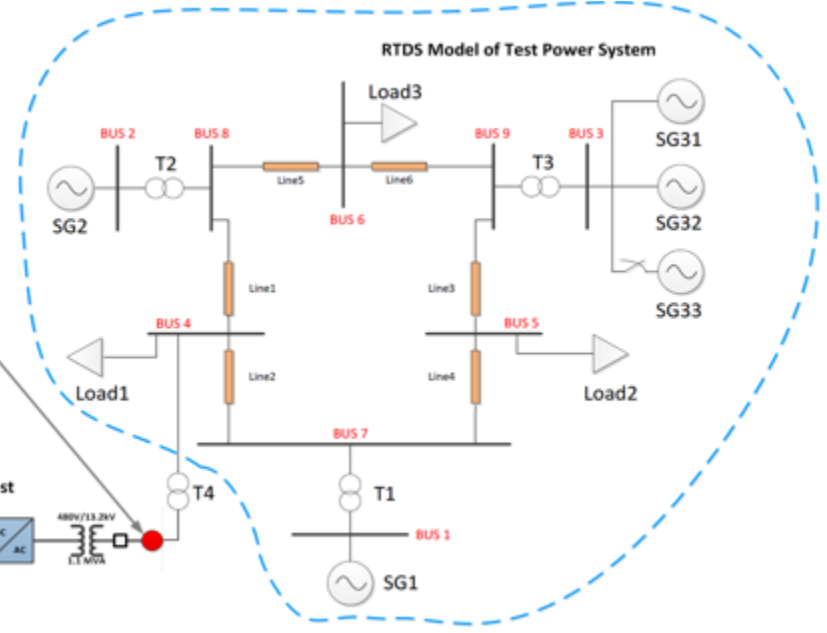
RTDS Model of Test Power System

Load3

BUS 2
BUS 8
BUS 9
BUS 3
SG31
T2
Line5
Line6
T3
SG2
BUS 6
SG32
Line1
Line3
SG33
BUS 4
BUS 5
Line2
Line4
Load1
Load2
BUS 7
st
T4
T1
480V/13.2kV
C
AC
1.1 MVA
BUS 1
SG1